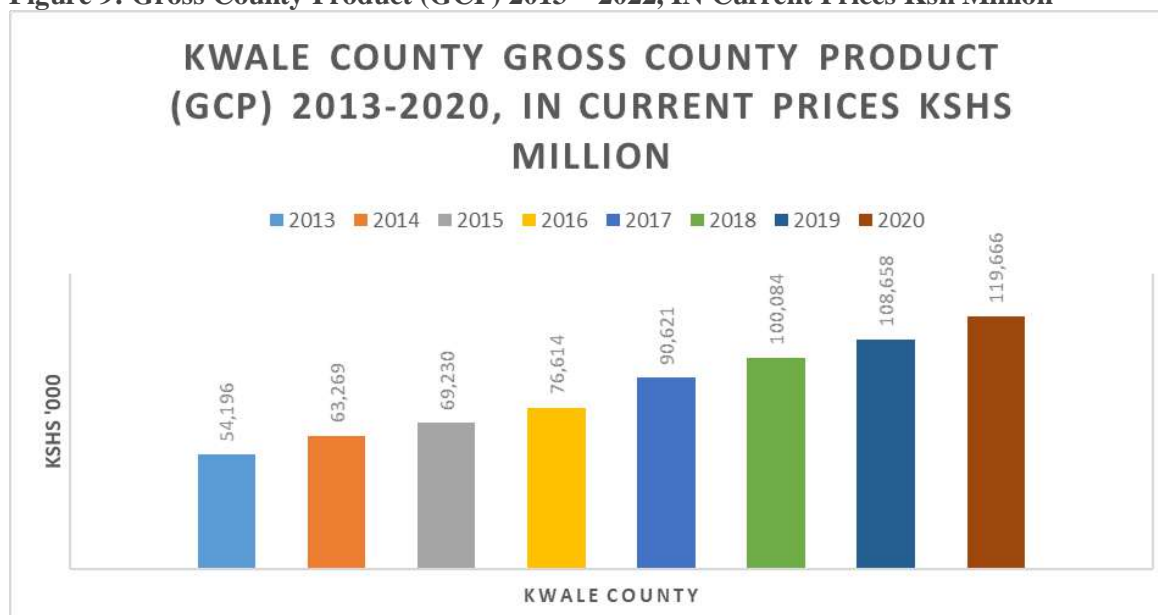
Figure 9: Gross County Product (GCP) 2013 – 2022, IN Current Prices Ksh Million

KWALE COUNTY GROSS COUNTY PRODUCT (GCP) 2013-2020, IN CURRENT PRICES KSHS MILLION

2013 2014 2015 2016 2017 2018 2019 2020

KSHS '000

54,196
63,269
69,230
76,614
90,621
100,084
108,658
119,666

KWALE COUNTY